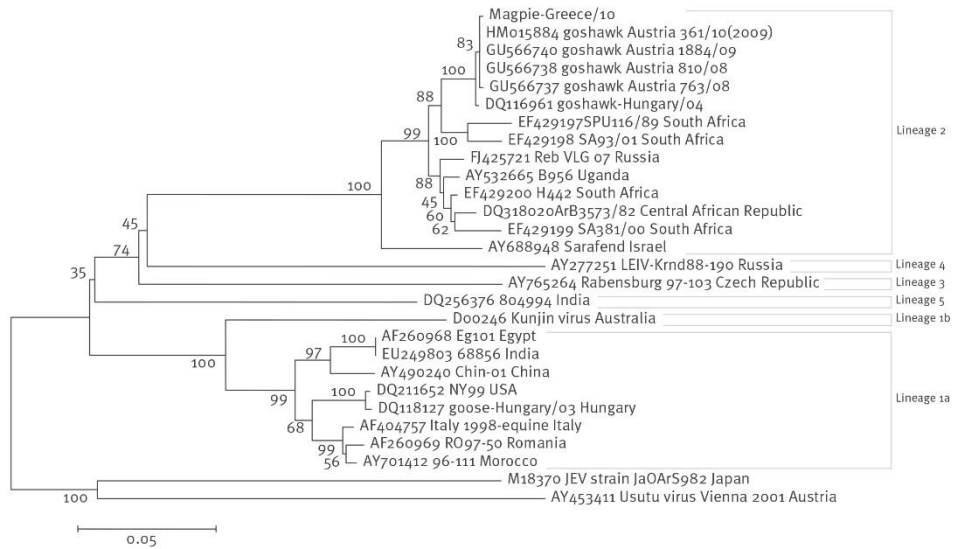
Magpie-Greece/10
HM015884 goshawk Austria 361/10(2009)
GU566740 goshawk Austria 1884/09
GU566738 goshawk Austria 810/08
GU566737 goshawk Austria 763/08
DQ116961 goshawk-Hungary/04
EF429197SPU116/89 South Africa
EF429198 SA93/01 South Africa
FJ425721 Reb VLG 07 Russia
AY532665 B956 Uganda
EF429200 H442 South Africa
DQ318020ArB3573/82 Central African Republic
EF429199 SA381/00 South Africa
AY688948 Sarafend Israel
AY277251 LEIV-Krnd88-190 Russia
AY765264 Rabensburg 97-103 Czech Republic
DQ256376 804994 India
D00246 Kunjin virus Australia
AF260968 Eg101 Egypt
EU249803 68856 India
AY490240 Chin-01 China
DQ211652 NY99 USA
DQ118127 goose-Hungary/03 Hungary
AF404757 Italy 1998-equine Italy
AF260969 RO97-50 Romania
AY701412 96-111 Morocco
M18370 JEV strain JaOArS982 Japan
AY453411 Usutu virus Vienna 2001 Austria

83
100
88
99
100
100
88
45
60
62
45
74
35
100
97
100
99
100
68
99
56
100

Lineage 2
Lineage 4
Lineage 3
Lineage 5
Lineage 1b
Lineage 1a

0.05